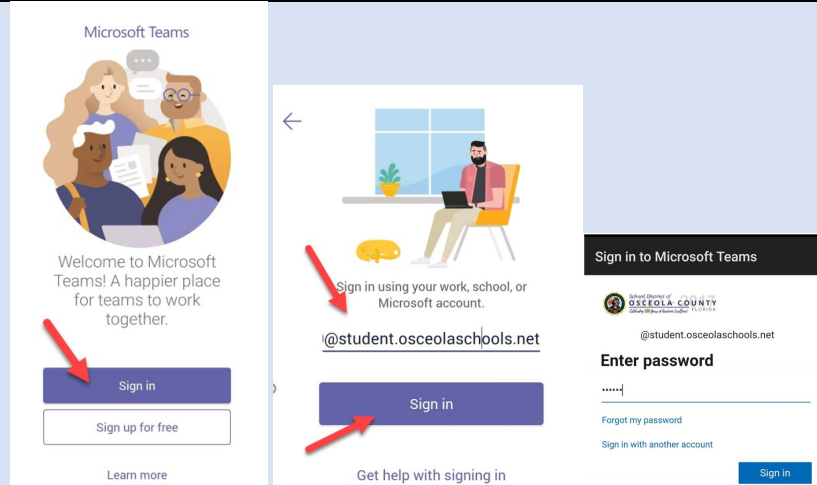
Microsoft Teams

Welcome to Microsoft Teams! A happier place for teams to work together.

Sign in

Sign up for free

Learn more

Sign in using your work, school, or Microsoft account.

@student.osceolaschools.net

Sign in

Get help with signing in

Sign in to Microsoft Teams

School District of OSCEOLA COUNTY FLORIDA

@student.osceolaschools.net

Enter password

••••••

Forgot my password

Sign in with another account

Sign in